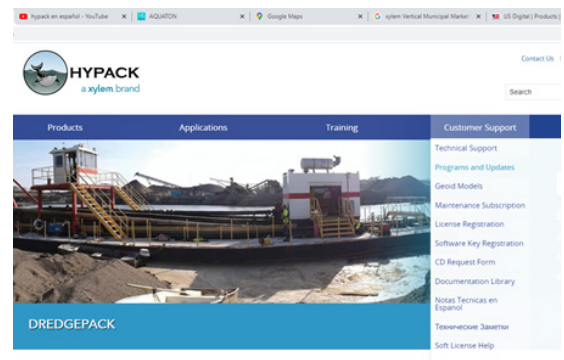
hypack en español - YouTube × AQUATON × Google Maps × xylem Vertical Municipal Market × US Digital | Products |

HYPACK
a xylem brand

Contact Us

Search

Products Applications Training Customer Support

Technical Support
Programs and Updates
Geoid Models
Maintenance Subscription
License Registration
Software Key Registration
CD Request Form
Documentation Library
Notas Tecnicas en Espanol
Технические Заметки
Soft License Help

DREDGEPACK